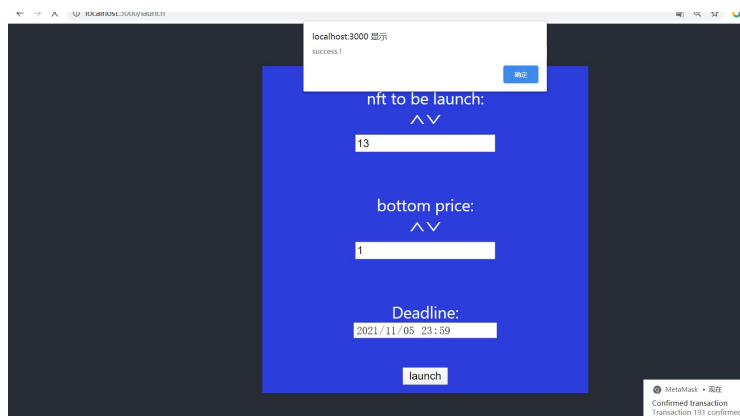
localhost:3000/launch

localhost:3000 显示
success !
确定

nft to be launch:
∧∨
13

bottom price:
∧∨
1

Deadline:
2021/11/05 23:59

launch

MetaMask • 现在
Confirmed transaction
Transaction 191 confirmed